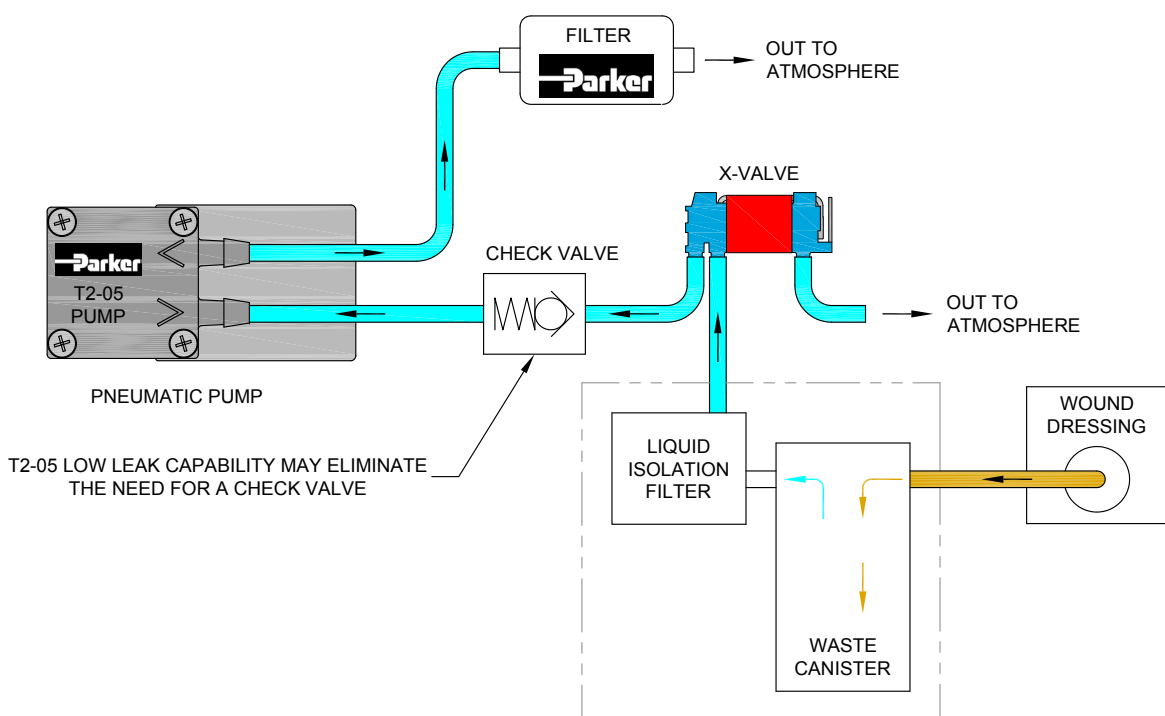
FILTER

Parker

OUT TO ATMOSPHERE

X-VALVE

Parker

T2-05 PUMP

CHECK VALVE

OUT TO ATMOSPHERE

PNEUMATIC PUMP

WOUND DRESSING

LIQUID ISOLATION FILTER

T2-05 LOW LEAK CAPABILITY MAY ELIMINATE THE NEED FOR A CHECK VALVE

WASTE CANISTER